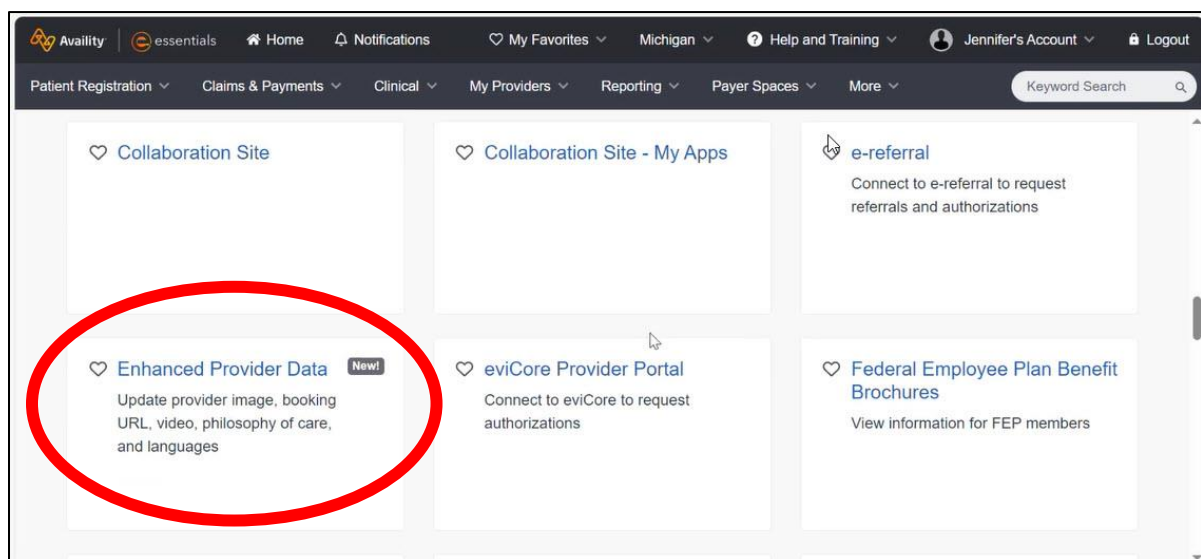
Availity | essentials Home Notifications My Favorites Michigan Help and Training Jennifer's Account Logout

Patient Registration Claims & Payments Clinical My Providers Reporting Payer Spaces More Keyword Search

Collaboration Site

Collaboration Site - My Apps

e-referral
Connect to e-referral to request referrals and authorizations

Enhanced Provider Data New!
Update provider image, booking URL, video, philosophy of care, and languages

eviCore Provider Portal
Connect to eviCore to request authorizations

Federal Employee Plan Benefit Brochures
View information for FEP members